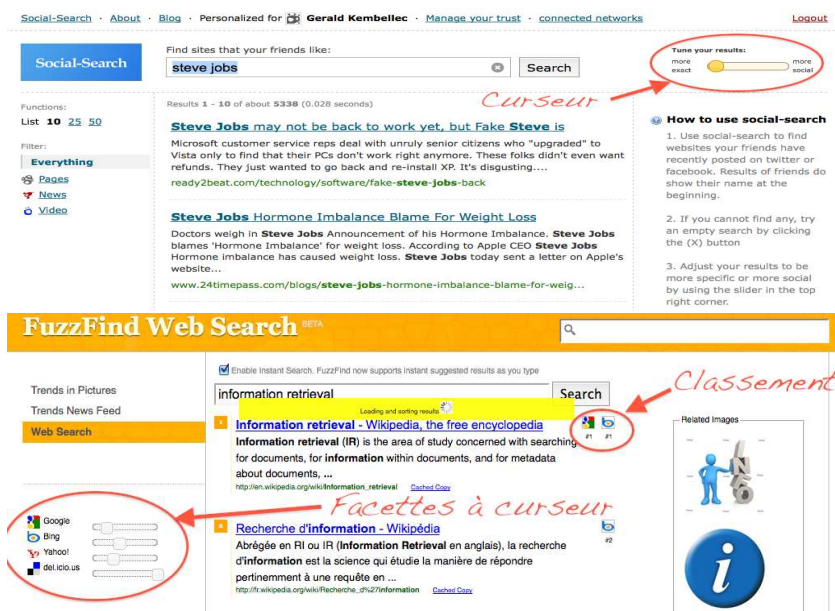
Social-Search · About · Blog · Personalized for Gerald Kembellec · Manage your trust · connected networks

Logout

Social-Search

Find sites that your friends like:

steve jobs

Search

Tune your results:

more exact

more social

Curseur

Functions:

List 10 25 50

Filter:

Everything

Pages

News

Video

Results 1 - 10 of about 5338 (0.028 seconds)

Steve Jobs may not be back to work yet, but Fake Steve is

Microsoft customer service reps deal with unruly senior citizens who "upgraded" to Vista only to find that their PCs don't work right anymore. These folks didn't even want refunds. They just wanted to go back and re-install XP. It's disgusting....

ready2beat.com/technology/software/fake-steve-jobs-back

Steve Jobs Hormone Imbalance Blame For Weight Loss

Doctors weigh in Steve Jobs Announcement of his Hormone Imbalance. Steve Jobs blames 'Hormone Imbalance' for weight loss. According to Apple CEO Steve Jobs Hormone imbalance has caused weight loss. Steve Jobs today sent a letter on Apple's website...

www.24timepass.com/blogs/steve-jobs-hormone-imbalance-blame-for-weig...

How to use social-search

1. Use social-search to find websites your friends have recently posted on twitter or facebook. Results of friends do show their name at the beginning.

2. If you cannot find any, try an empty search by clicking the (X) button

3. Adjust your results to be more specific or more social by using the slider in the top right corner.

FuzzFind Web Search BETA

Enable Instant Search. FuzzFind now supports instant suggested results as you type

Trends in Pictures

Trends News Feed

Web Search

information retrieval

Search

Classement

Loading and sorting results

Information retrieval - Wikipedia, the free encyclopedia

Information retrieval (IR) is the area of study concerned with searching for documents, for information within documents, and for metadata about documents, ...

http://en.wikipedia.org/wiki/Information_retrieval Cached Copy

#1 #1

Related Images

Facettes à curseur

Google

Bing

Yahoo!

del.icio.us

Recherche d'information - Wikipédia

#2

Abrégée en RI ou IR (Information Retrieval en anglais), la recherche d'information est la science qui étudie la manière de répondre pertinemment à une requête en ...

http://fr.wikipedia.org/wiki/Recherche_d%27information Cached Copy